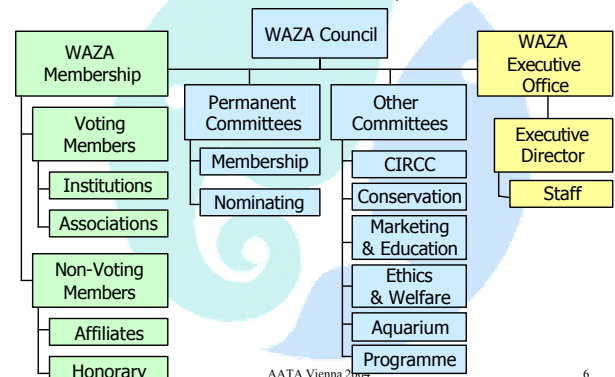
WAZA Council

WAZA Membership

Voting Members

Institutions

Associations

Non-Voting Members

Affiliates

Honorary

Permanent Committees

Membership

Nominating

Other Committees

CIRCC

Conservation

Marketing & Education

Ethics & Welfare

Aquarium

Programme

WAZA Executive Office

Executive Director

Staff

AATA Vienna 2004

6